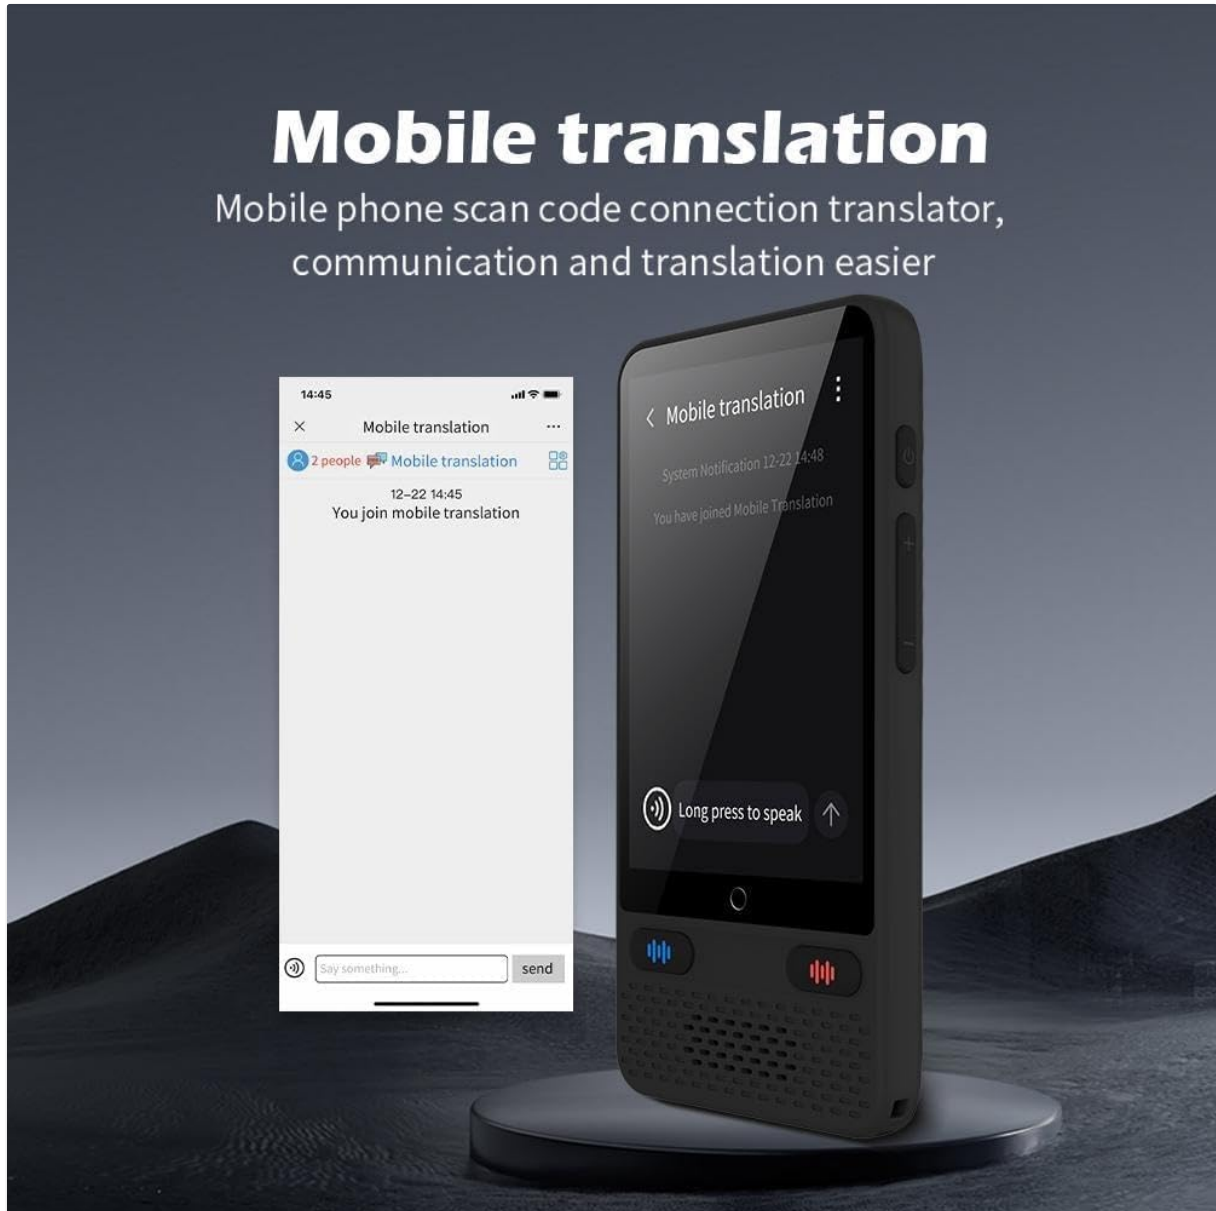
Mobile translation

Mobile phone scan code connection translator, communication and translation easier

14:45

Mobile translation

2 people Mobile translation

12-22 14:45
You join mobile translation

Say something...

send

Mobile translation

System Notification 12-22 14:48

You have joined Mobile Translation

Long press to speak